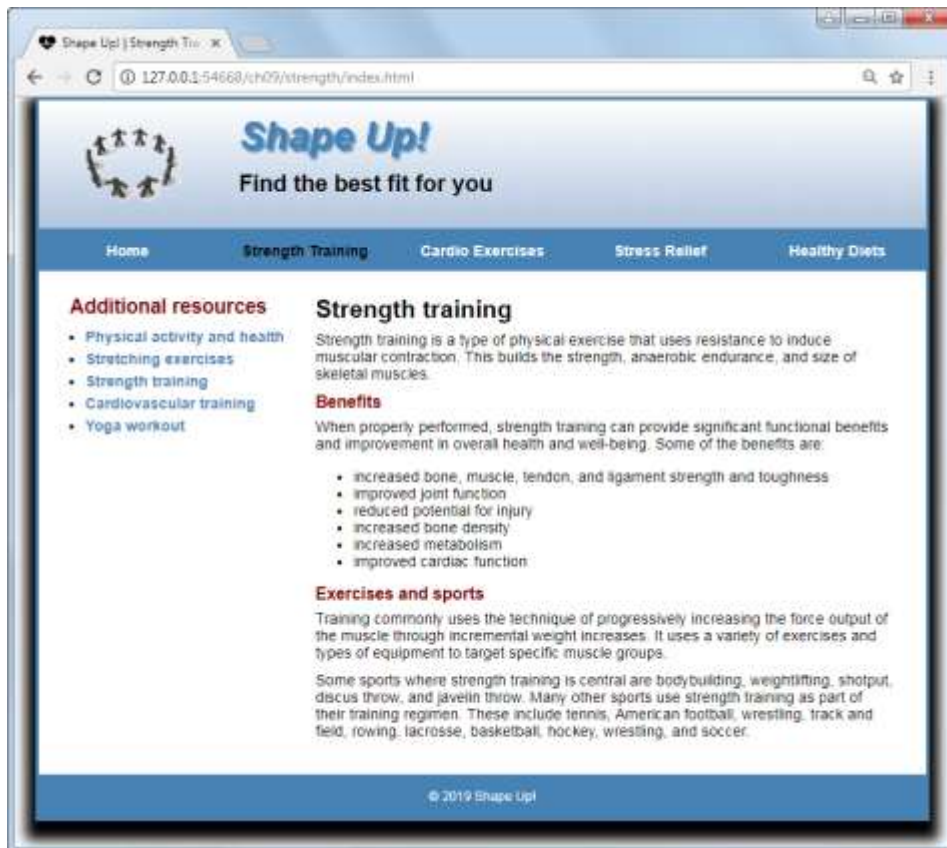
Shape Up! | Strength Tra ×

127.0.0.1:54668/ch09/strength/index.html

Shape Up!

Find the best fit for you

Home Strength Training Cardio Exercises Stress Relief Healthy Diets

Additional resources

- Physical activity and health
- Stretching exercises
- Strength training
- Cardiovascular training
- Yoga workout

Strength training

Strength training is a type of physical exercise that uses resistance to induce muscular contraction. This builds the strength, anaerobic endurance, and size of skeletal muscles.

Benefits

When properly performed, strength training can provide significant functional benefits and improvement in overall health and well-being. Some of the benefits are:

- increased bone, muscle, tendon, and ligament strength and toughness
- improved joint function
- reduced potential for injury
- increased bone density
- increased metabolism
- improved cardiac function

Exercises and sports

Training commonly uses the technique of progressively increasing the force output of the muscle through incremental weight increases. It uses a variety of exercises and types of equipment to target specific muscle groups.

Some sports where strength training is central are bodybuilding, weightlifting, shotput, discus throw, and javelin throw. Many other sports use strength training as part of their training regimen. These include tennis, American football, wrestling, track and field, rowing, lacrosse, basketball, hockey, wrestling, and soccer.

© 2019 Shape Up!